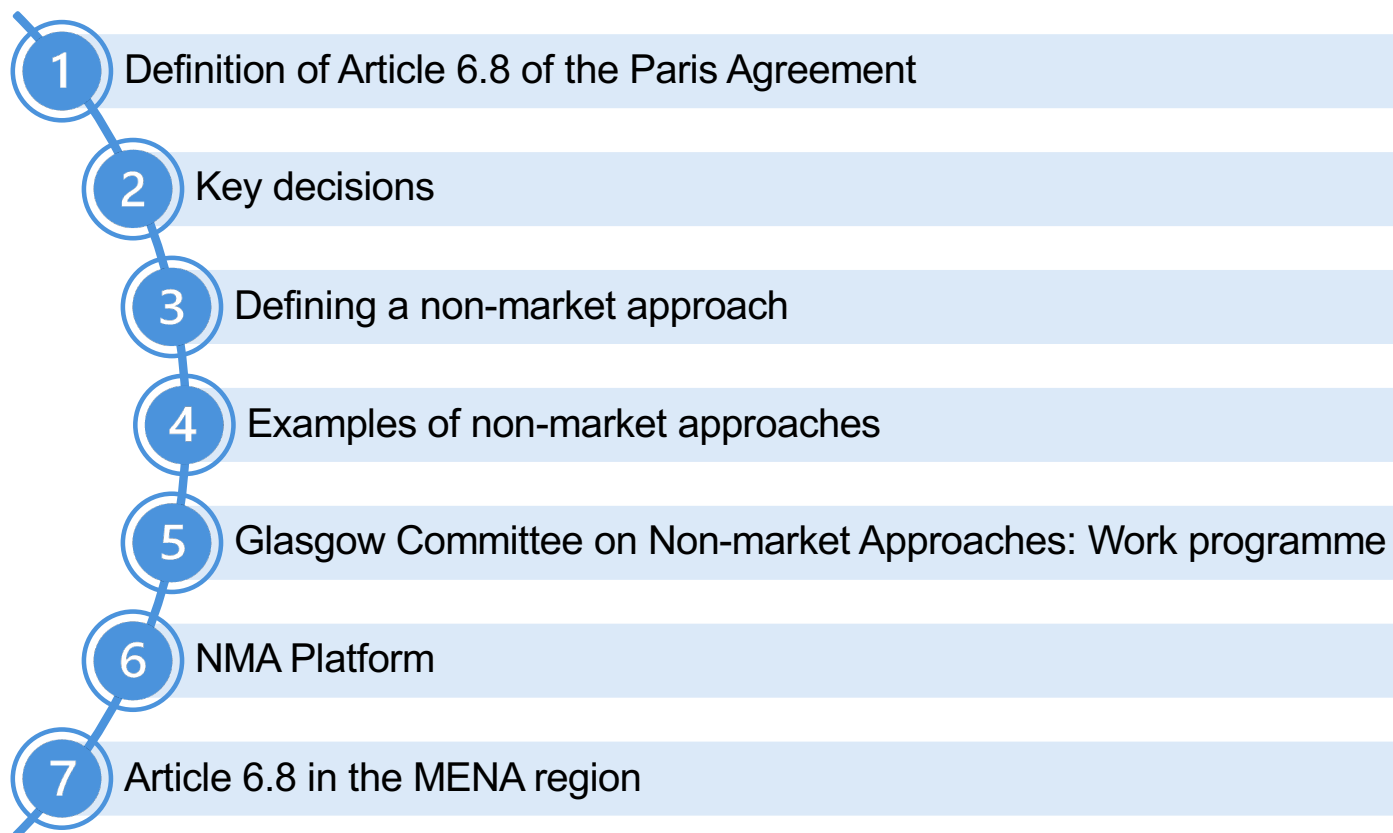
1 Definition of Article 6.8 of the Paris Agreement

2 Key decisions

3 Defining a non-market approach

4 Examples of non-market approaches

5 Glasgow Committee on Non-market Approaches: Work programme

6 NMA Platform

7 Article 6.8 in the MENA region